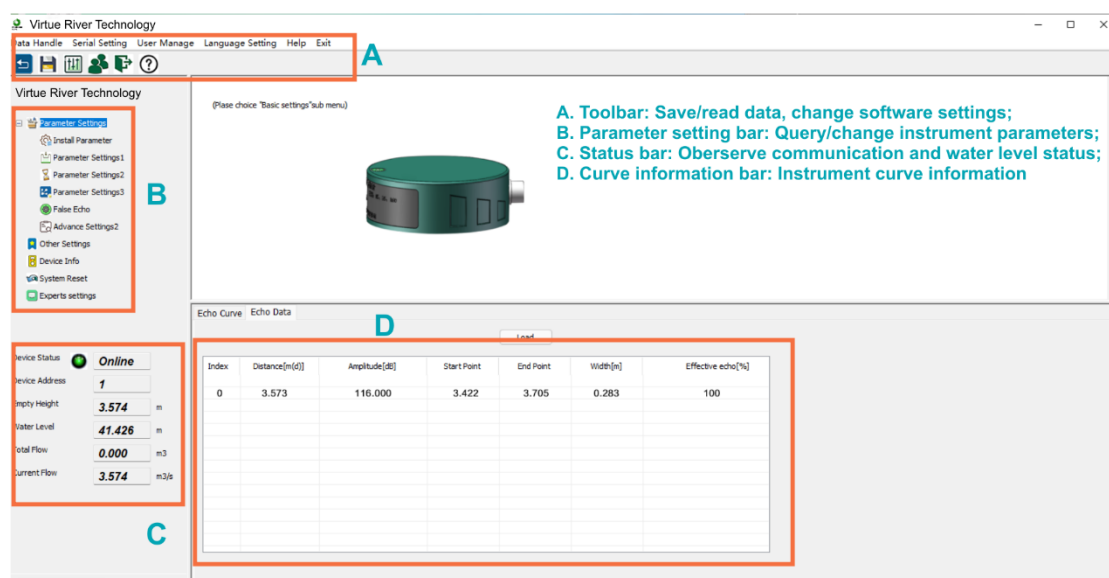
Virtue River Technology

Data Handle Serial Setting User Manage Language Setting Help Exit

A

Virtue River Technology

Parameter Settings
Install Parameter
Parameter Settings1
Parameter Settings2
Parameter Settings3
False Echo
Advance Settings2
Other Settings
Device Info
System Reset
Experts settings

B

(Plase choice "Basic settings"sub menu)

A. Toolbar: Save/read data, change software settings;
B. Parameter setting bar: Query/change instrument parameters;
C. Status bar: Oberserve communication and water level status;
D. Curve information bar: Instrument curve information

Echo Curve Echo Data

D

Load

| Index | Distance[m(d)] | Amplitude[dB] | Start Point | End Point | Width[m] | Effective echo[%] |
|---|---|---|---|---|---|---|
| 0 | 3.573 | 116.000 | 3.422 | 3.705 | 0.283 | 100 |

Device Status Online
Device Address 1
Empty Height 3.574 m
Water Level 41.426 m
Total Flow 0.000 m3
Current Flow 3.574 m3/s

C